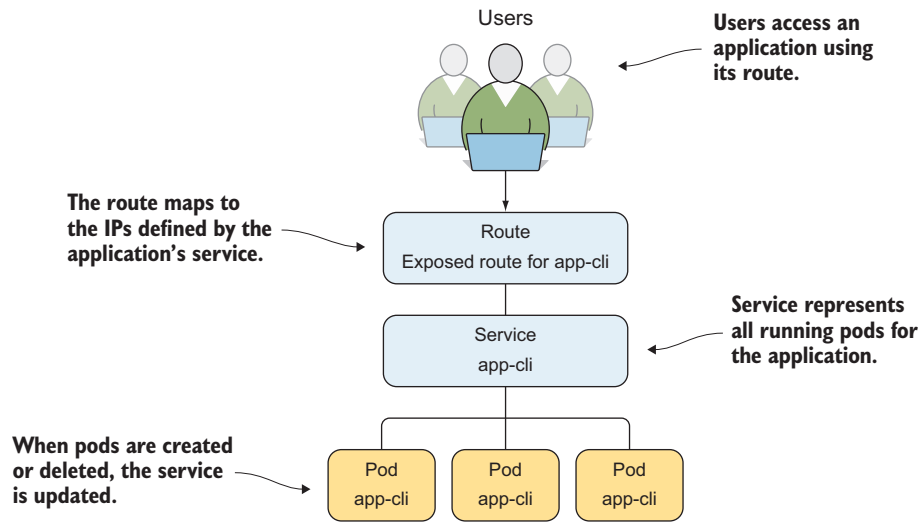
Users

Users access an application using its route.

The route maps to the IPs defined by the application's service.

Route
Exposed route for app-cli

Service represents all running pods for the application.

Service
app-cli

When pods are created or deleted, the service is updated.

Pod
app-cli

Pod
app-cli

Pod
app-cli